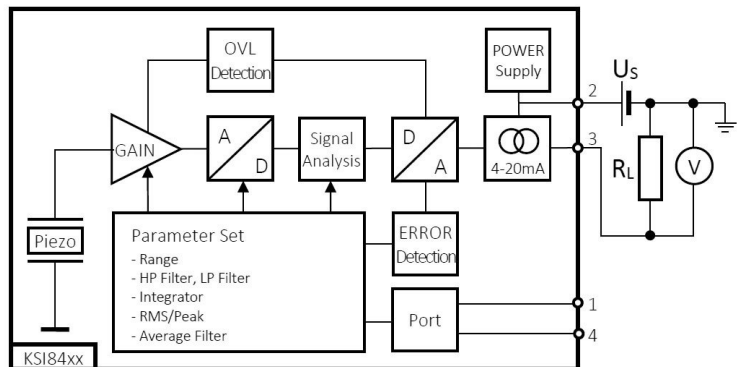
OVL Detection

POWER Supply

$U_S$

2

3

GAIN

A

D

Signal Analysis

D

A

4-20mA

$R_L$

V

Piezo

Parameter Set
- Range
- HP Filter, LP Filter
- Integrator
- RMS/Peak
- Average Filter

ERROR Detection

Port

1

4

KSI84xx